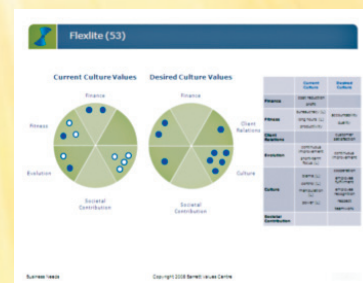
Flexlite (53)

Current Culture Values

Finance

Fitness

Evolution

Societal Contribution

Desired Culture Values

Finance

Client Relations

Culture

Societal Contribution

| | Current Culture | Desired Culture |
|---|---|---|
| Finance | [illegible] | |
| Fitness | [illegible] | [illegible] |
| Client Relations | | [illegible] |
| Evolution | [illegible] | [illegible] |
| Culture | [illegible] | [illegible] |
| Societal Contribution | | |

Business Needs

Copyright 2008 Barrett Values Centre